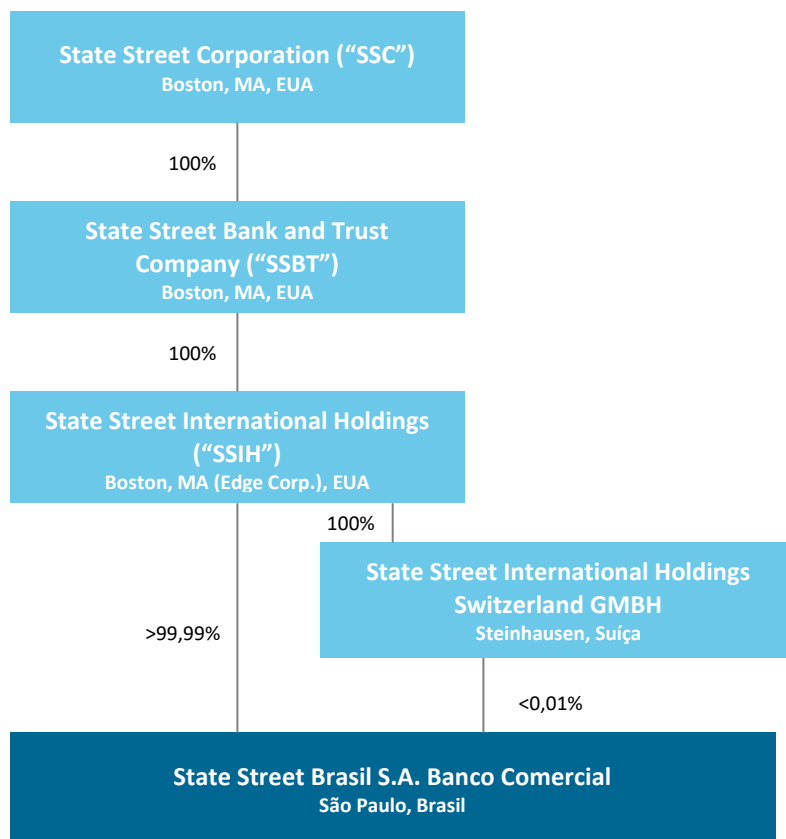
State Street Corporation (“SSC”)
Boston, MA, EUA

100%

State Street Bank and Trust Company (“SSBT”)
Boston, MA, EUA

100%

State Street International Holdings (“SSIH”)
Boston, MA (Edge Corp.), EUA

100%

State Street International Holdings Switzerland GMBH
Steinhausen, Suíça

>99,99%

<0,01%

State Street Brasil S.A. Banco Comercial
São Paulo, Brasil